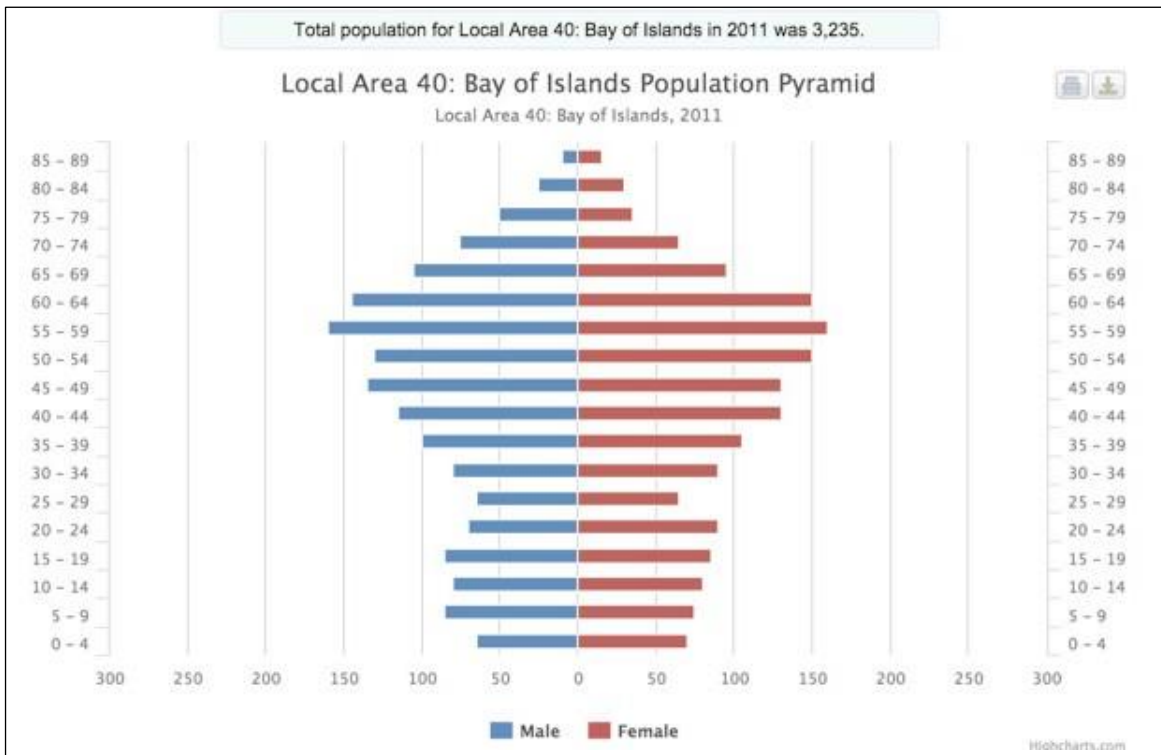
Total population for Local Area 40: Bay of Islands in 2011 was 3,235.

Local Area 40: Bay of Islands Population Pyramid

Local Area 40: Bay of Islands, 2011

| Left axis | Right axis |
|---|---|
| 85 – 89 | 85 – 89 |
| 80 – 84 | 80 – 84 |
| 75 – 79 | 75 – 79 |
| 70 – 74 | 70 – 74 |
| 65 – 69 | 65 – 69 |
| 60 – 64 | 60 – 64 |
| 55 – 59 | 55 – 59 |
| 50 – 54 | 50 – 54 |
| 45 – 49 | 45 – 49 |
| 40 – 44 | 40 – 44 |
| 35 – 39 | 35 – 39 |
| 30 – 34 | 30 – 34 |
| 25 – 29 | 25 – 29 |
| 20 – 24 | 20 – 24 |
| 15 – 19 | 15 – 19 |
| 10 – 14 | 10 – 14 |
| 5 – 9 | 5 – 9 |
| 0 – 4 | 0 – 4 |

300 250 200 150 100 50 0 50 100 150 200 250 300

Male Female

Highcharts.com